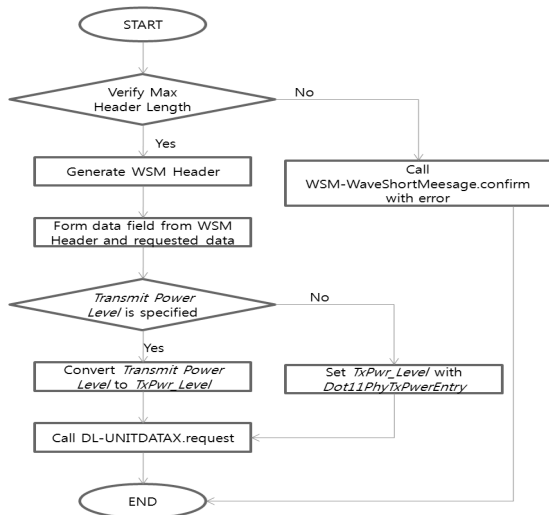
START

Verify Max Header Length

No

Yes

Generate WSM Header

Call WSM-WaveShortMeesage.confirm with error

Form data field from WSM Header and requested data

Transmit Power Level is specified

No

Yes

Convert Transmit Power Level to TxPwr_Level

Set TxPwr_Level with Dot11PhyTxPwerEntry

Call DL-UNITDATAX.request

END